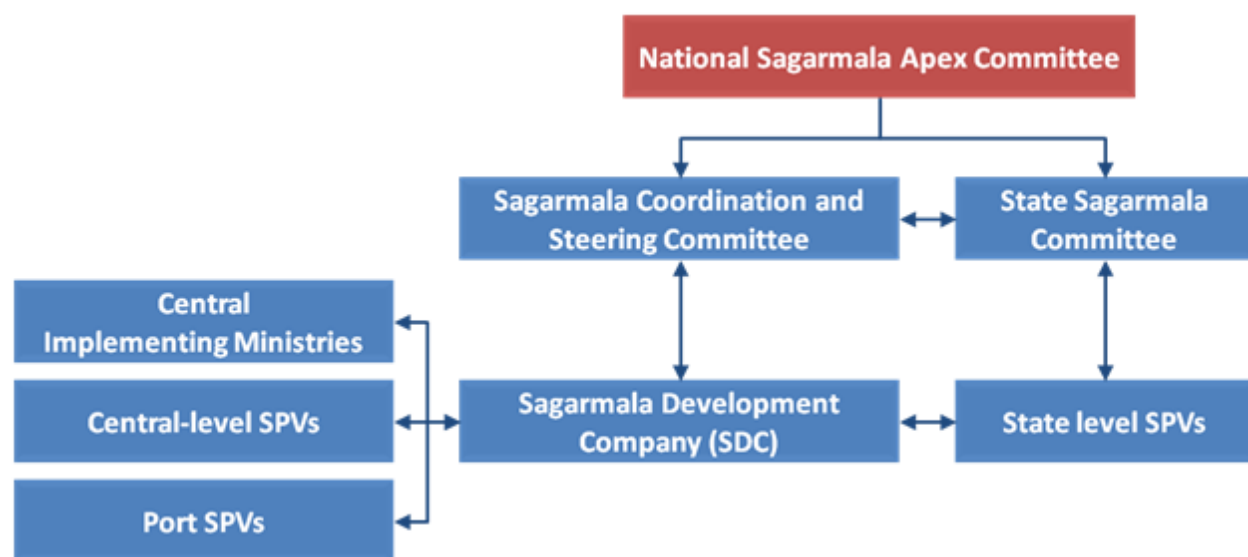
National Sagarmala Apex Committee

Sagarmala Coordination and Steering Committee

State Sagarmala Committee

Central Implementing Ministries

Central-level SPVs

Port SPVs

Sagarmala Development Company (SDC)

State level SPVs